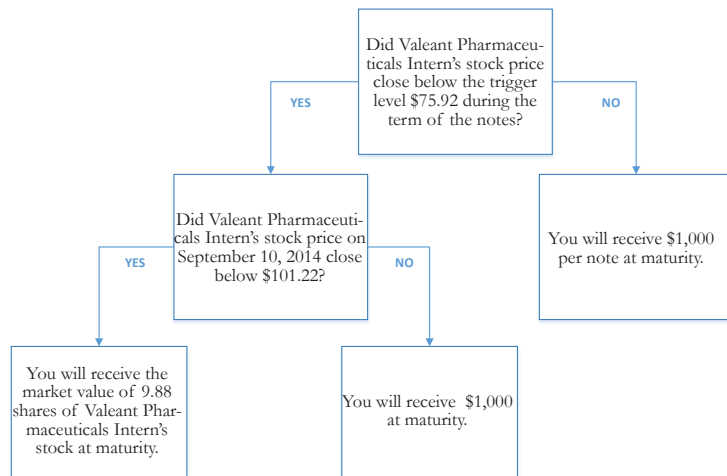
Did Valeant Pharmaceuticals Intern's stock price close below the trigger level \$75.92 during the term of the notes?

YES

NO

Did Valeant Pharmaceuticals Intern's stock price on September 10, 2014 close below \$101.22?

You will receive \$1,000 per note at maturity.

YES

NO

You will receive the market value of 9.88 shares of Valeant Pharmaceuticals Intern's stock at maturity.

You will receive \$1,000 at maturity.